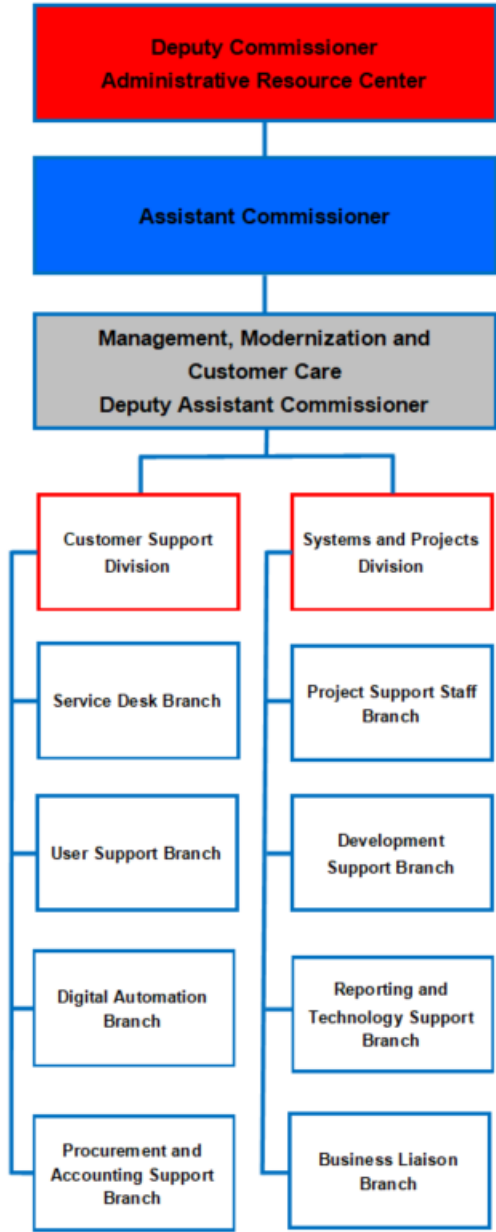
Deputy Commissioner
Administrative Resource Center

Assistant Commissioner

Management, Modernization and Customer Care
Deputy Assistant Commissioner

Customer Support Division

Service Desk Branch

User Support Branch

Digital Automation Branch

Procurement and Accounting Support Branch

Systems and Projects Division

Project Support Staff Branch

Development Support Branch

Reporting and Technology Support Branch

Business Liaison Branch